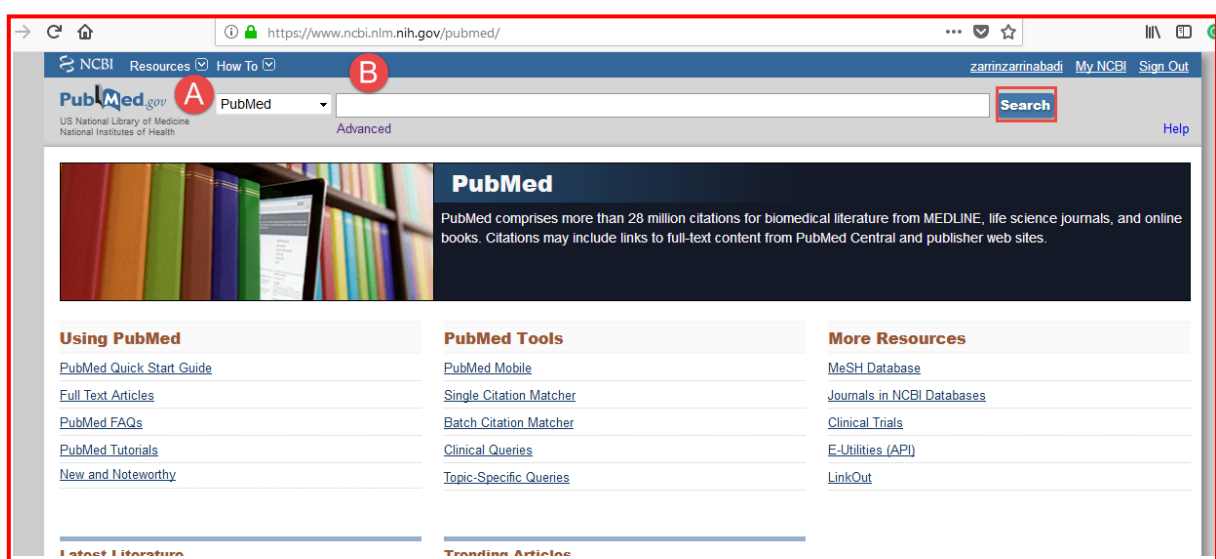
https://www.ncbi.nlm.nih.gov/pubmed/

NCBI Resources How To

zarrinzarrinabadi My NCBI Sign Out

PubMed.gov
US National Library of Medicine
National Institutes of Health

A

B

PubMed

Search

Advanced

Help

PubMed

PubMed comprises more than 28 million citations for biomedical literature from MEDLINE, life science journals, and online books. Citations may include links to full-text content from PubMed Central and publisher web sites.

Using PubMed

PubMed Quick Start Guide

Full Text Articles

PubMed FAQs

PubMed Tutorials

New and Noteworthy

PubMed Tools

PubMed Mobile

Single Citation Matcher

Batch Citation Matcher

Clinical Queries

Topic-Specific Queries

More Resources

MeSH Database

Journals in NCBI Databases

Clinical Trials

E-Utilities (API)

LinkOut

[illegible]

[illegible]